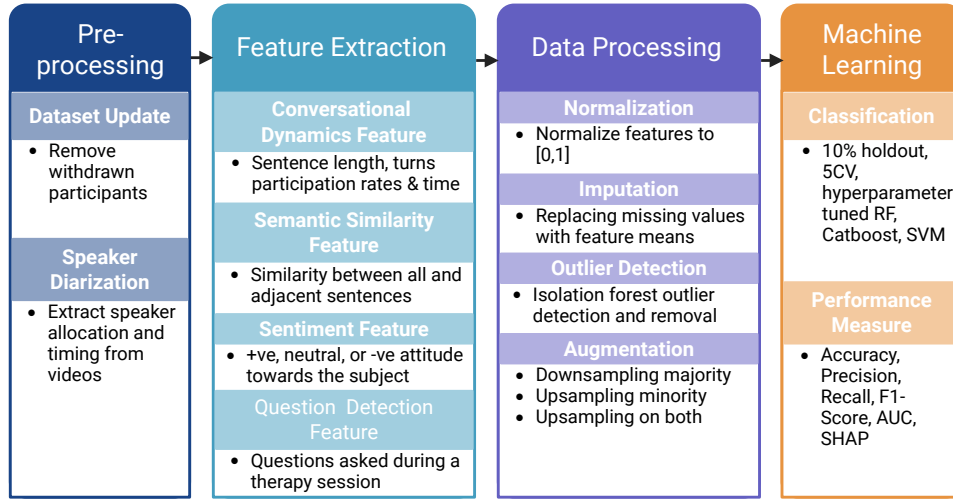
Pre-processing

Dataset Update

- Remove withdrawn participants

Speaker Diarization

- Extract speaker allocation and timing from videos

Feature Extraction

Conversational Dynamics Feature

- Sentence length, turns participation rates & time

Semantic Similarity Feature

- Similarity between all and adjacent sentences

Sentiment Feature

- +ve, neutral, or -ve attitude towards the subject

Question Detection Feature

- Questions asked during a therapy session

Data Processing

Normalization

- Normalize features to [0,1]

Imputation

- Replacing missing values with feature means

Outlier Detection

- Isolation forest outlier detection and removal

Augmentation

- Downsampling majority
- Upsampling minority
- Upsampling on both

Machine Learning

Classification

- 10% holdout, 5CV, hyperparameter tuned RF, Catboost, SVM

Performance Measure

- Accuracy, Precision, Recall, F1-Score, AUC, SHAP